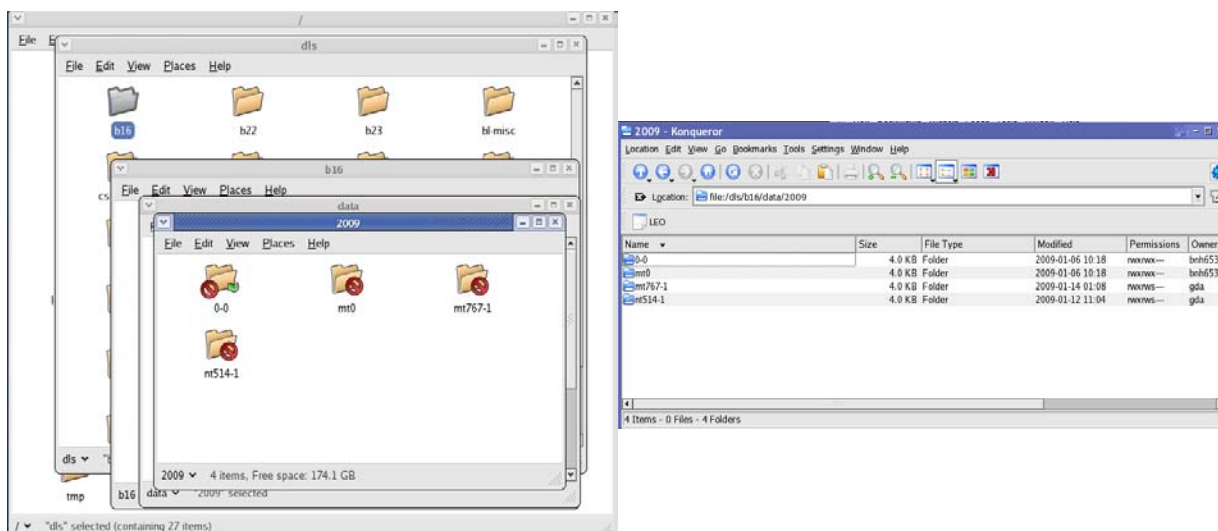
/

File E

dls

File Edit View Places Help

b16 b22 b23 bl-misc

b16

File Edit View Places Help

cs

data

2009

File Edit View Places Help

0-0 mt0 mt767-1

nt514-1

2009 ▾ 4 items, Free space: 174.1 GB

dls ▾

tmp b16 data ▾ "2009" selected

/ ▾ "dls" selected (containing 27 items)

2009 - Konqueror

Location Edit View Go Bookmarks Tools Settings Window Help

Location: file:/dls/b16/data/2009

LEO

| Name | Size | File Type | Modified | Permissions | Owner |
|---|---|---|---|---|---|
| 0-0 | 4.0 KB | Folder | 2009-01-06 10:18 | rwxrwx--- | bnh653 |
| mt0 | 4.0 KB | Folder | 2009-01-06 10:18 | rwxrwx--- | bnh653 |
| mt767-1 | 4.0 KB | Folder | 2009-01-14 01:08 | rwxrws--- | gda |
| nt514-1 | 4.0 KB | Folder | 2009-01-12 11:04 | rwxrws--- | gda |

4 Items - 0 Files - 4 Folders